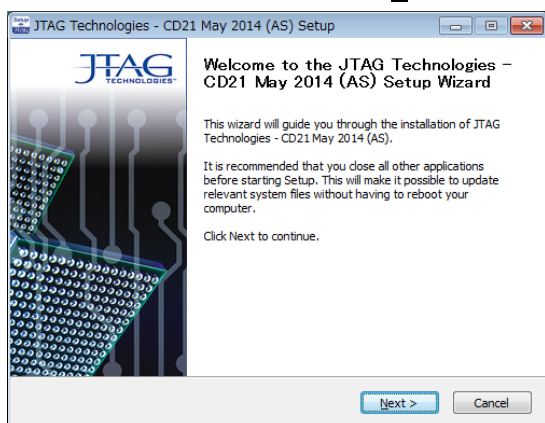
JTAG Technologies - CD21 May 2014 (AS) Setup

JTAG TECHNOLOGIES

Welcome to the JTAG Technologies - CD21 May 2014 (AS) Setup Wizard

This wizard will guide you through the installation of JTAG Technologies - CD21 May 2014 (AS).

It is recommended that you close all other applications before starting Setup. This will make it possible to update relevant system files without having to reboot your computer.

Click Next to continue.

Next >

Cancel